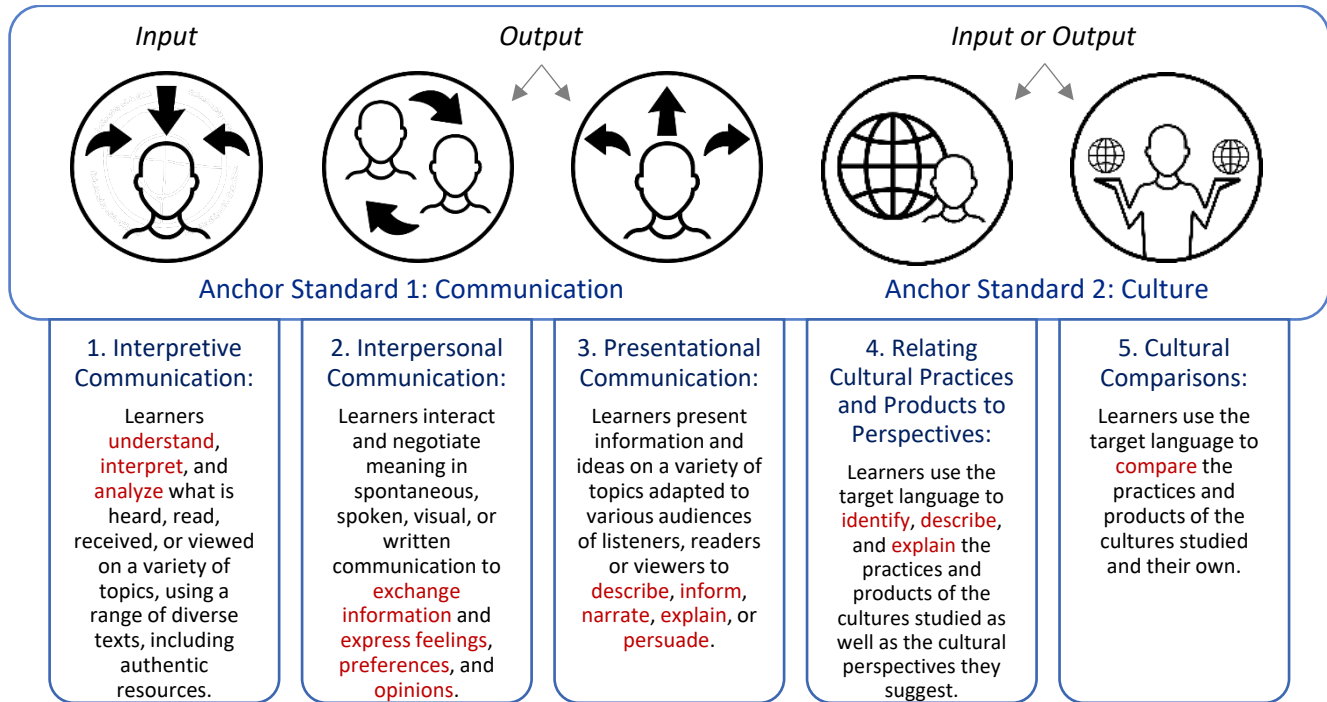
Input

Output

Input or Output

Anchor Standard 1: Communication

Anchor Standard 2: Culture

1. Interpretive Communication:

Learners understand, interpret, and analyze what is heard, read, received, or viewed on a variety of topics, using a range of diverse texts, including authentic resources.

2. Interpersonal Communication:

Learners interact and negotiate meaning in spontaneous, spoken, visual, or written communication to exchange information and express feelings, preferences, and opinions.

3. Presentational Communication:

Learners present information and ideas on a variety of topics adapted to various audiences of listeners, readers or viewers to describe, inform, narrate, explain, or persuade.

4. Relating Cultural Practices and Products to Perspectives:

Learners use the target language to identify, describe, and explain the practices and products of the cultures studied as well as the cultural perspectives they suggest.

5. Cultural Comparisons:

Learners use the target language to compare the practices and products of the cultures studied and their own.